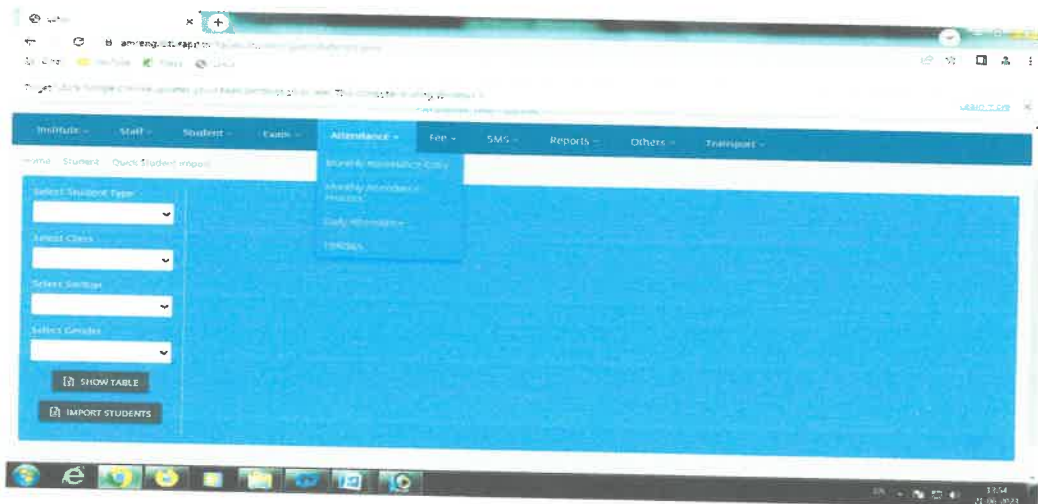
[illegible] ×

amrengd.ssapp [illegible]

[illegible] YouTube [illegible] Maps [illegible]

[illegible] Learn more ×

Institute - Staff - Student - Exam - Attendance - Fee - SMS - Reports - Others - Transport -

Home / Student / Quick Student Import

Monthly Attendance Entry

Monthly Attendance Process

Daily Attendance

Holidays

Select Student Type

Select Class

Select Section

Select Gender

SHOW TABLE

IMPORT STUDENTS

17:54
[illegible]